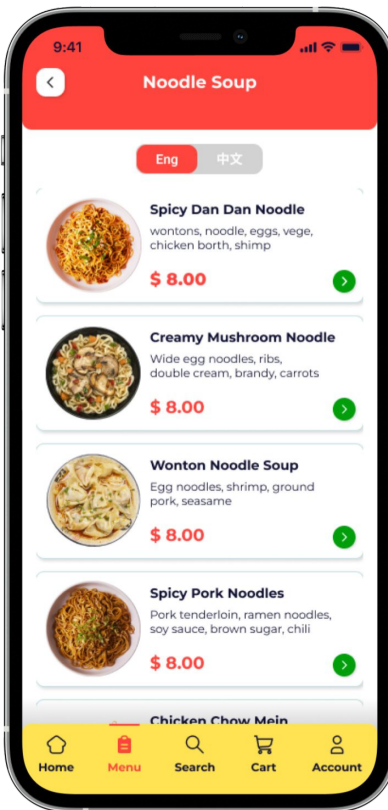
9:41

Noodle Soup

Eng 中文

Spicy Dan Dan Noodle
wontons, noodle, eggs, vege, chicken borth, shimp
$ 8.00

Creamy Mushroom Noodle
Wide egg noodles, ribs, double cream, brandy, carrots
$ 8.00

Wonton Noodle Soup
Egg noodles, shrimp, ground pork, seasame
$ 8.00

Spicy Pork Noodles
Pork tenderloin, ramen noodles, soy sauce, brown sugar, chili
$ 8.00

Chicken Chow Mein

Home Menu Search Cart Account